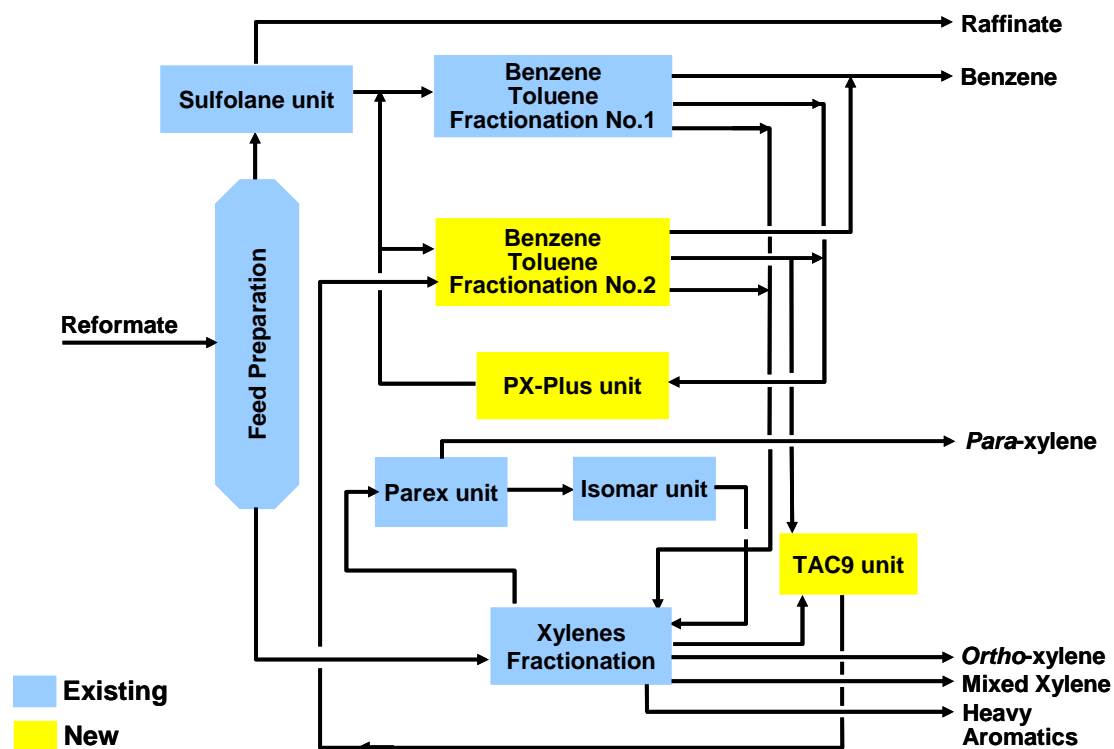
Raffinate

Sulfolane unit

Benzene Toluene Fractionation No.1

Benzene

Benzene Toluene Fractionation No.2

Reformate

Feed Preparation

PX-Plus unit

*Para*-xylene

Parex unit

Isomar unit

TAC9 unit

Xylenes Fractionation

*Ortho*-xylene

Mixed Xylene

Heavy Aromatics

Existing

New